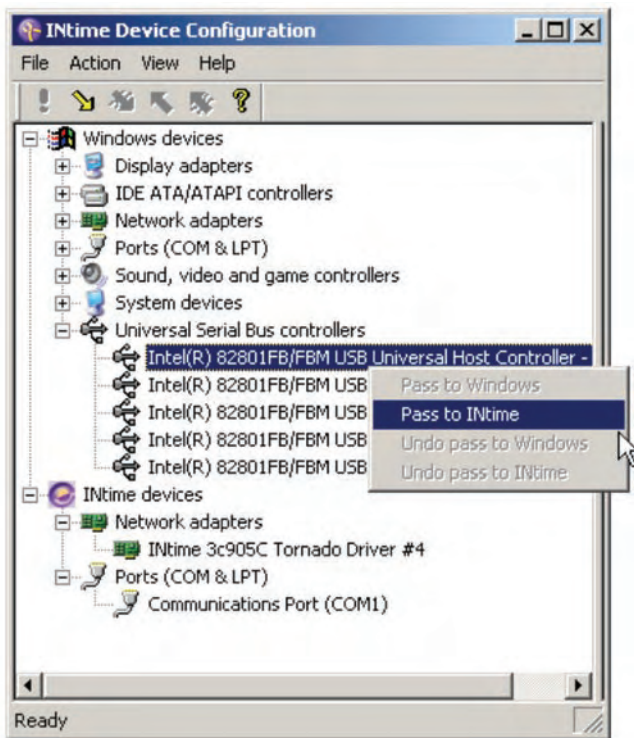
INtime Device Configuration

File Action View Help

Windows devices
Display adapters
IDE ATA/ATAPI controllers
Network adapters
Ports (COM & LPT)
Sound, video and game controllers
System devices
Universal Serial Bus controllers
Intel(R) 82801FB/FBM USB Universal Host Controller -
Intel(R) 82801FB/FBM USB
Intel(R) 82801FB/FBM USB
Intel(R) 82801FB/FBM USB
Intel(R) 82801FB/FBM USB

Pass to Windows
Pass to INtime
Undo pass to Windows
Undo pass to INtime

INtime devices
Network adapters
INtime 3c905C Tornado Driver #4
Ports (COM & LPT)
Communications Port (COM1)

Ready